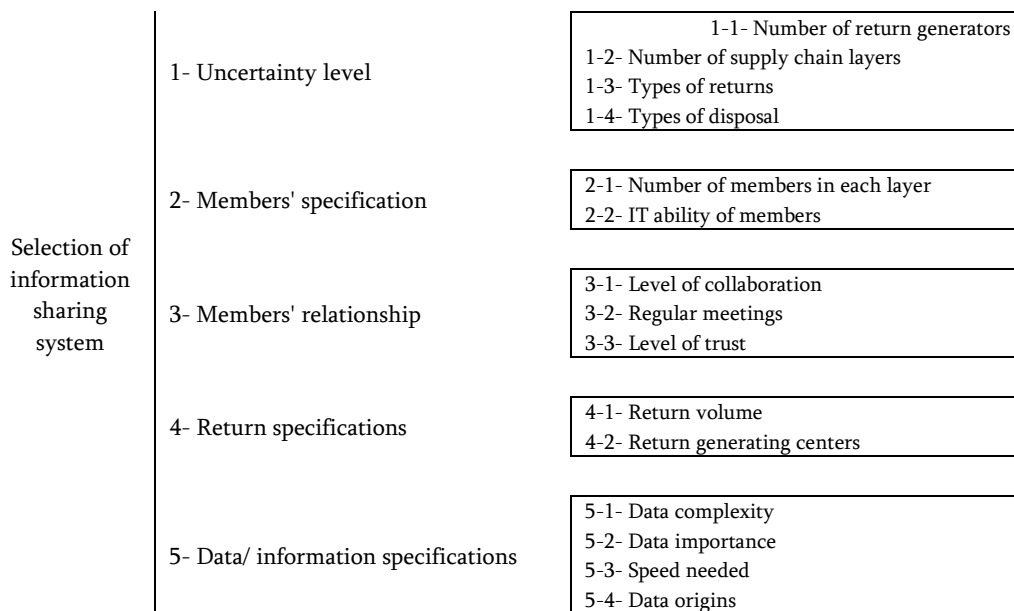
Selection of information sharing system

1- Uncertainty level

1-1- Number of return generators
1-2- Number of supply chain layers
1-3- Types of returns
1-4- Types of disposal

2- Members' specification

2-1- Number of members in each layer
2-2- IT ability of members

3- Members' relationship

3-1- Level of collaboration
3-2- Regular meetings
3-3- Level of trust

4- Return specifications

4-1- Return volume
4-2- Return generating centers

5- Data/ information specifications

5-1- Data complexity
5-2- Data importance
5-3- Speed needed
5-4- Data origins